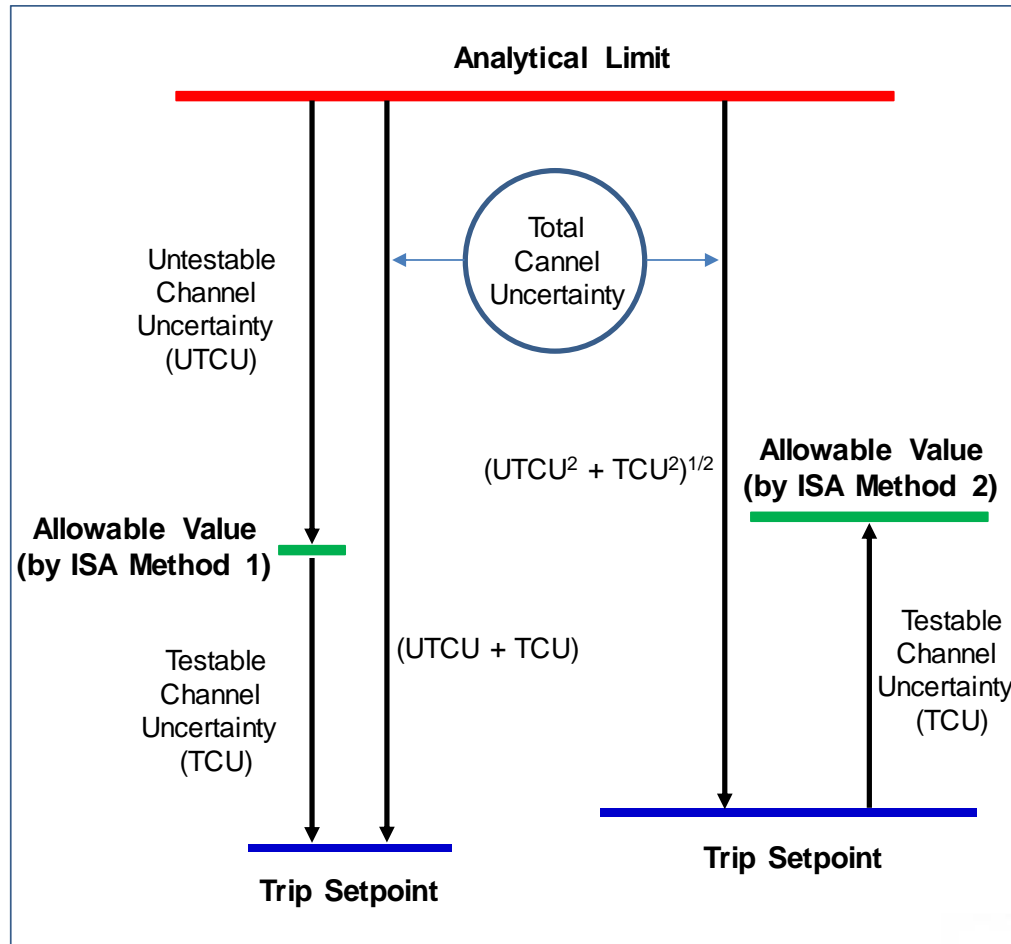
Analytical Limit

Untestable Channel Uncertainty (UTCU)

Total Cannel Uncertainty

$(UTCU^2 + TCU^2)^{1/2}$

Allowable Value (by ISA Method 2)

Allowable Value (by ISA Method 1)

Testable Channel Uncertainty (TCU)

(UTCU + TCU)

Testable Channel Uncertainty (TCU)

Trip Setpoint

Trip Setpoint